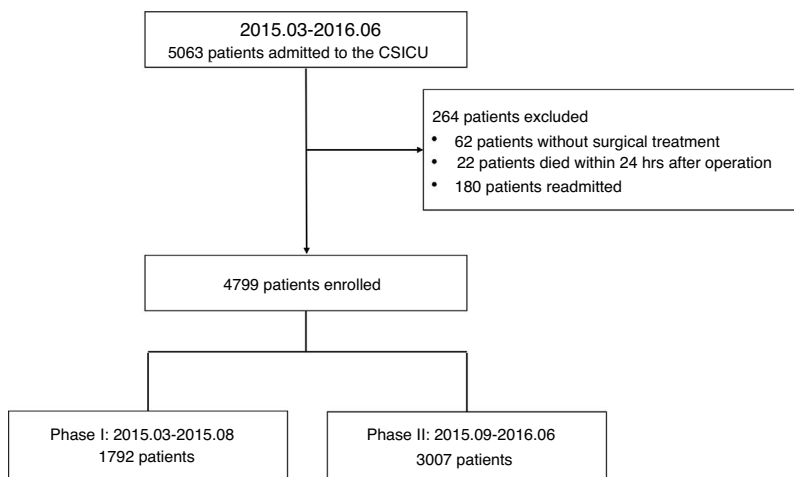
2015.03-2016.06
5063 patients admitted to the CSICU

264 patients excluded
• 62 patients without surgical treatment
• 22 patients died within 24 hrs after operation
• 180 patients readmitted

4799 patients enrolled

Phase I: 2015.03-2015.08
1792 patients

Phase II: 2015.09-2016.06
3007 patients